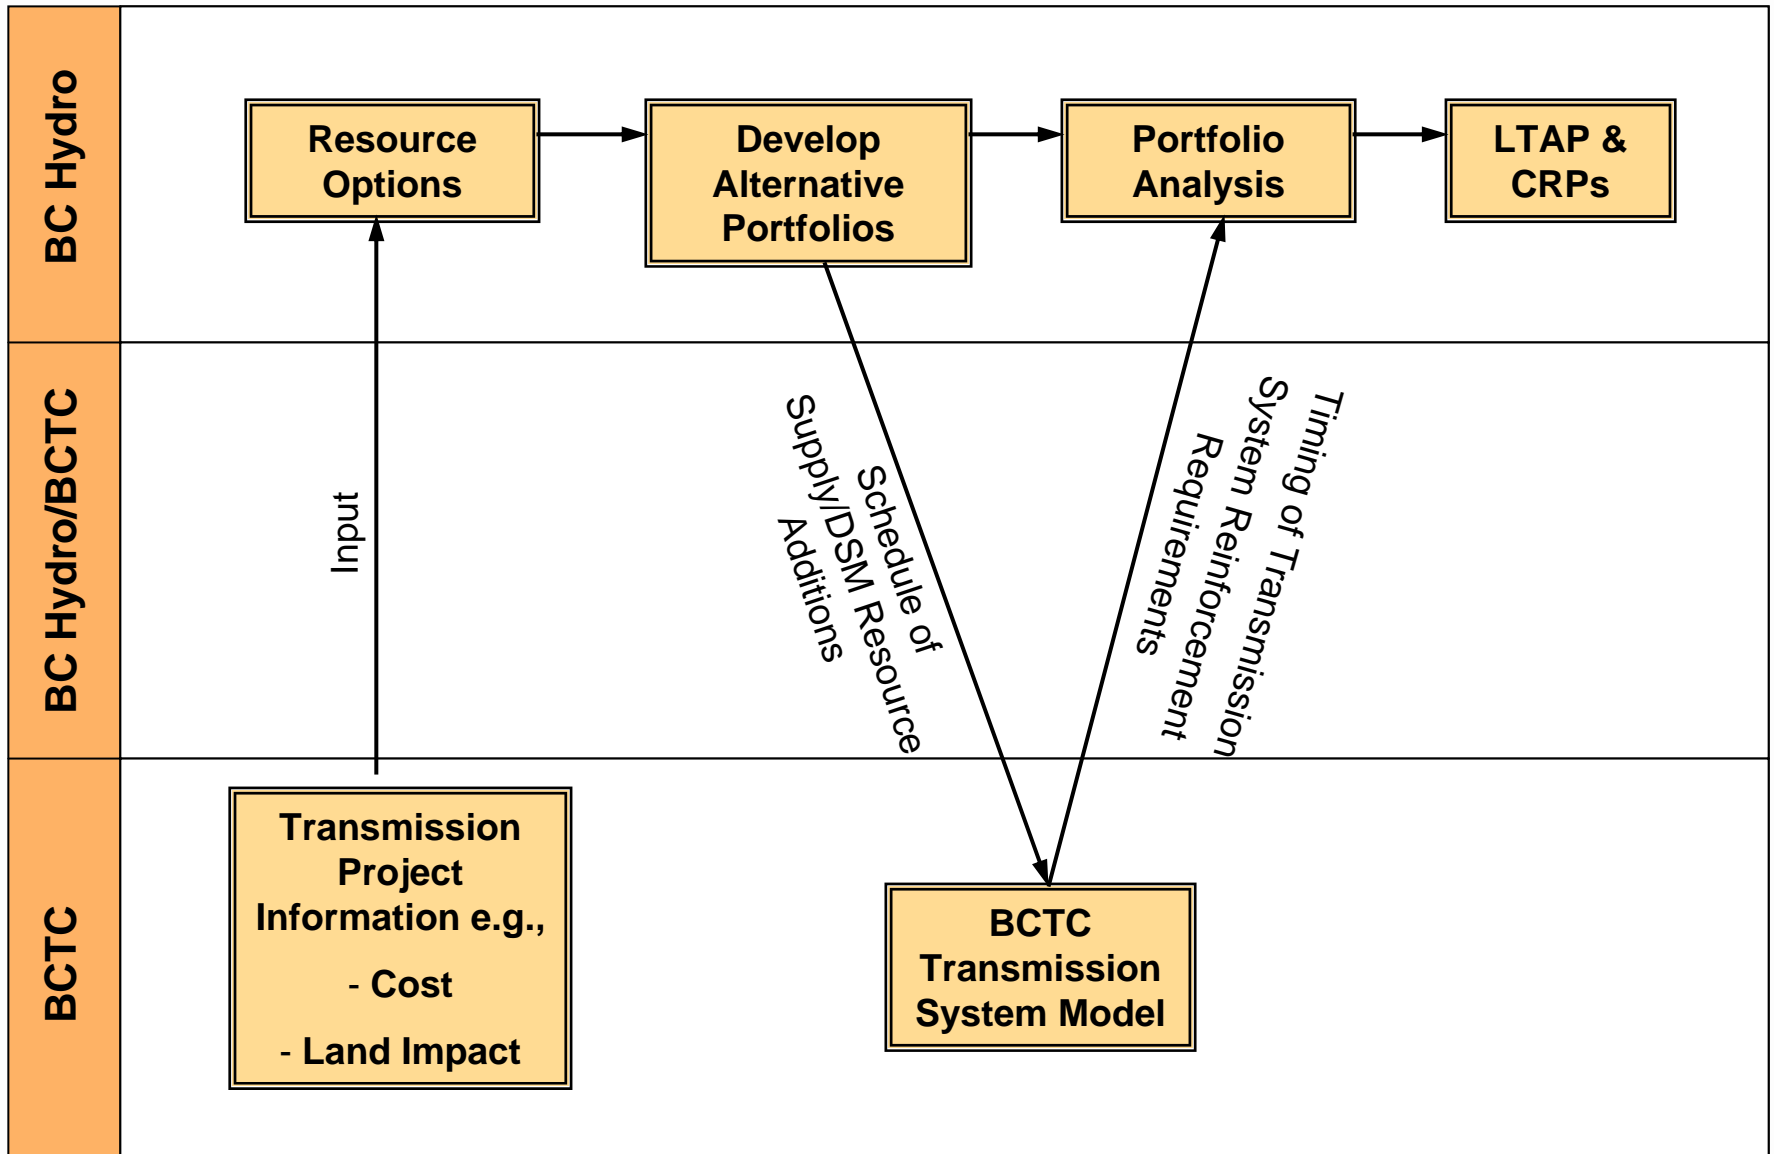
BC Hydro

Resource Options

Develop Alternative Portfolios

Portfolio Analysis

LTAP & CRPs

BC Hydro/BCTC

Input

Schedule of Supply/DSM Resource Additions

Timing of Transmission System Reinforcement Requirements

BCTC

Transmission Project Information e.g.,

- Cost

- Land Impact

BCTC Transmission System Model